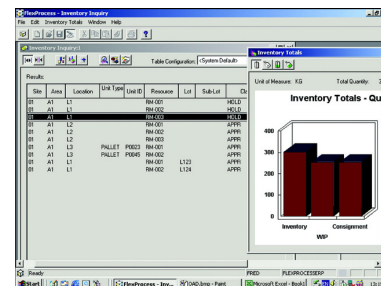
FlexProcess - Inventory Inquiry
File Edit Inventory Totals Window Help

Inventory Inquiry:1

Table Configuration: <System Default>

Results:

| Site | Area | Location | Unit Type | Unit ID | Resource | Lot | Sub-Lot | Cl |
|---|---|---|---|---|---|---|---|---|
| 01 | A1 | L1 | | | RM-001 | | | HOLD |
| 01 | A1 | L1 | | | RM-002 | | | HOLD |
| 01 | A1 | L1 | | | RM-003 | | | HOLD |
| 01 | A1 | L2 | | | RM-001 | | | APPR |
| 01 | A1 | L2 | | | RM-002 | | | APPR |
| 01 | A1 | L2 | | | RM-003 | | | APPR |
| 01 | A1 | L3 | PALLET | P0023 | RM-001 | | | APPR |
| 01 | A1 | L3 | PALLET | P0045 | RM-002 | | | APPR |
| 01 | A1 | L1 | | | RM-001 | L123 | | APPR |
| 01 | A1 | L1 | | | RM-002 | L124 | | APPR |

Inventory Totals

Unit of Measure: KG
Total Quantity: 3

Inventory Totals - Qu

400
300
200
100
0

Inventory
Consignment
WP

Ready
FRED
FLEXPROCESSERP

Start
FlexProcess - Inv...
OAD.bmp - Paint
Microsoft Excel - Book1